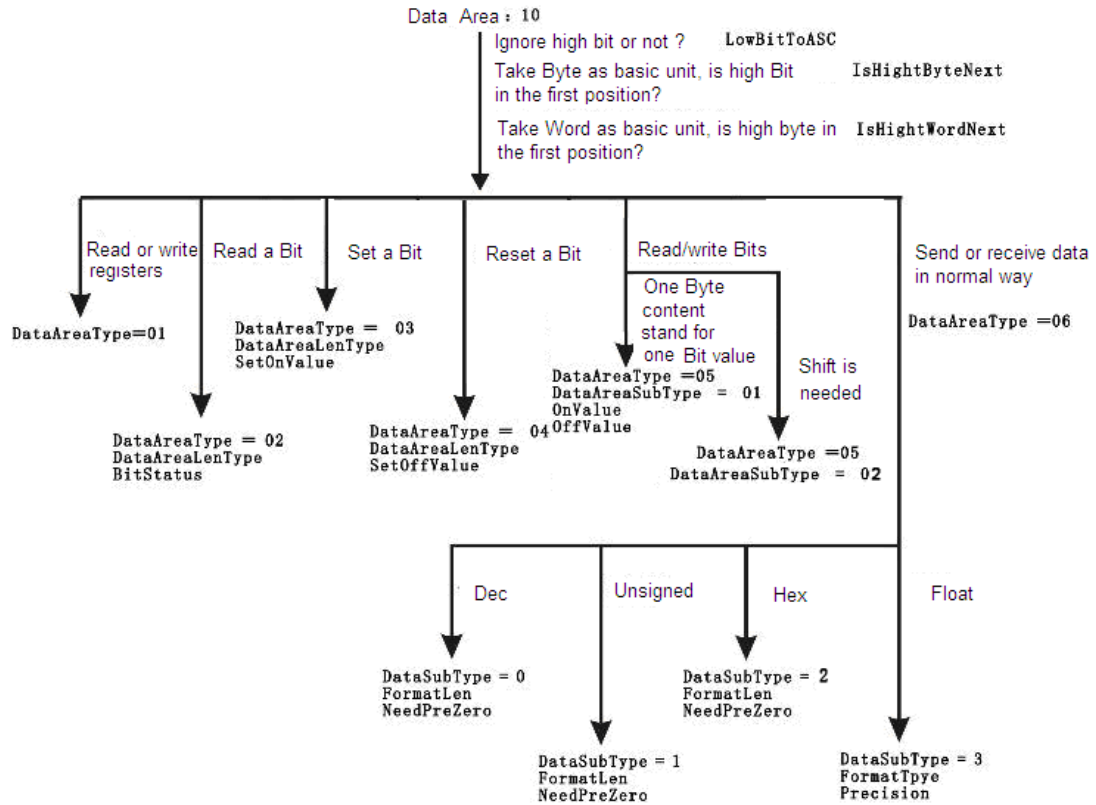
Data Area：10

Ignore high bit or not ? LowBitToASC

Take Byte as basic unit, is high Bit in the first position? IsHightByteNext

Take Word as basic unit, is high byte in the first position? IsHightWordNext

Read or write registers

DataAreaType=01

Read a Bit

DataAreaType = 02
DataAreaLenType
BitStatus

Set a Bit

DataAreaType = 03
DataAreaLenType
SetOnValue

Reset a Bit

DataAreaType = 04
DataAreaLenType
SetOffValue

Read/write Bits

One Byte content stand for one Bit value

DataAreaType =05
DataAreaSubType = 01
OnValue
OffValue

Shift is needed

DataAreaType =05
DataAreaSubType = 02

Send or receive data in normal way

DataAreaType =06

Dec

DataSubType = 0
FormatLen
NeedPreZero

Unsigned

DataSubType = 1
FormatLen
NeedPreZero

Hex

DataSubType = 2
FormatLen
NeedPreZero

Float

DataSubType = 3
FormatTpye
Precision